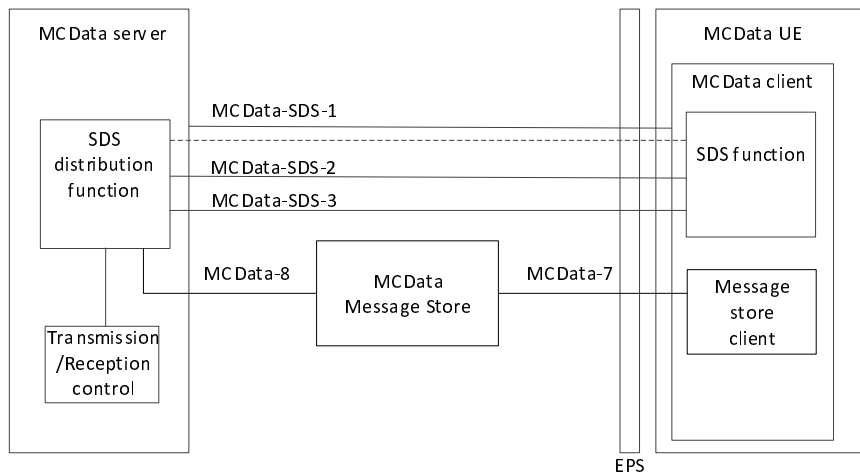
MCData server

SDS distribution function

MCData-SDS-1

MCData-SDS-2

MCData-SDS-3

Transmission /Reception control

MCData-8

MCData Message Store

MCData-7

EPS

MCData UE

MCData client

SDS function

Message store client